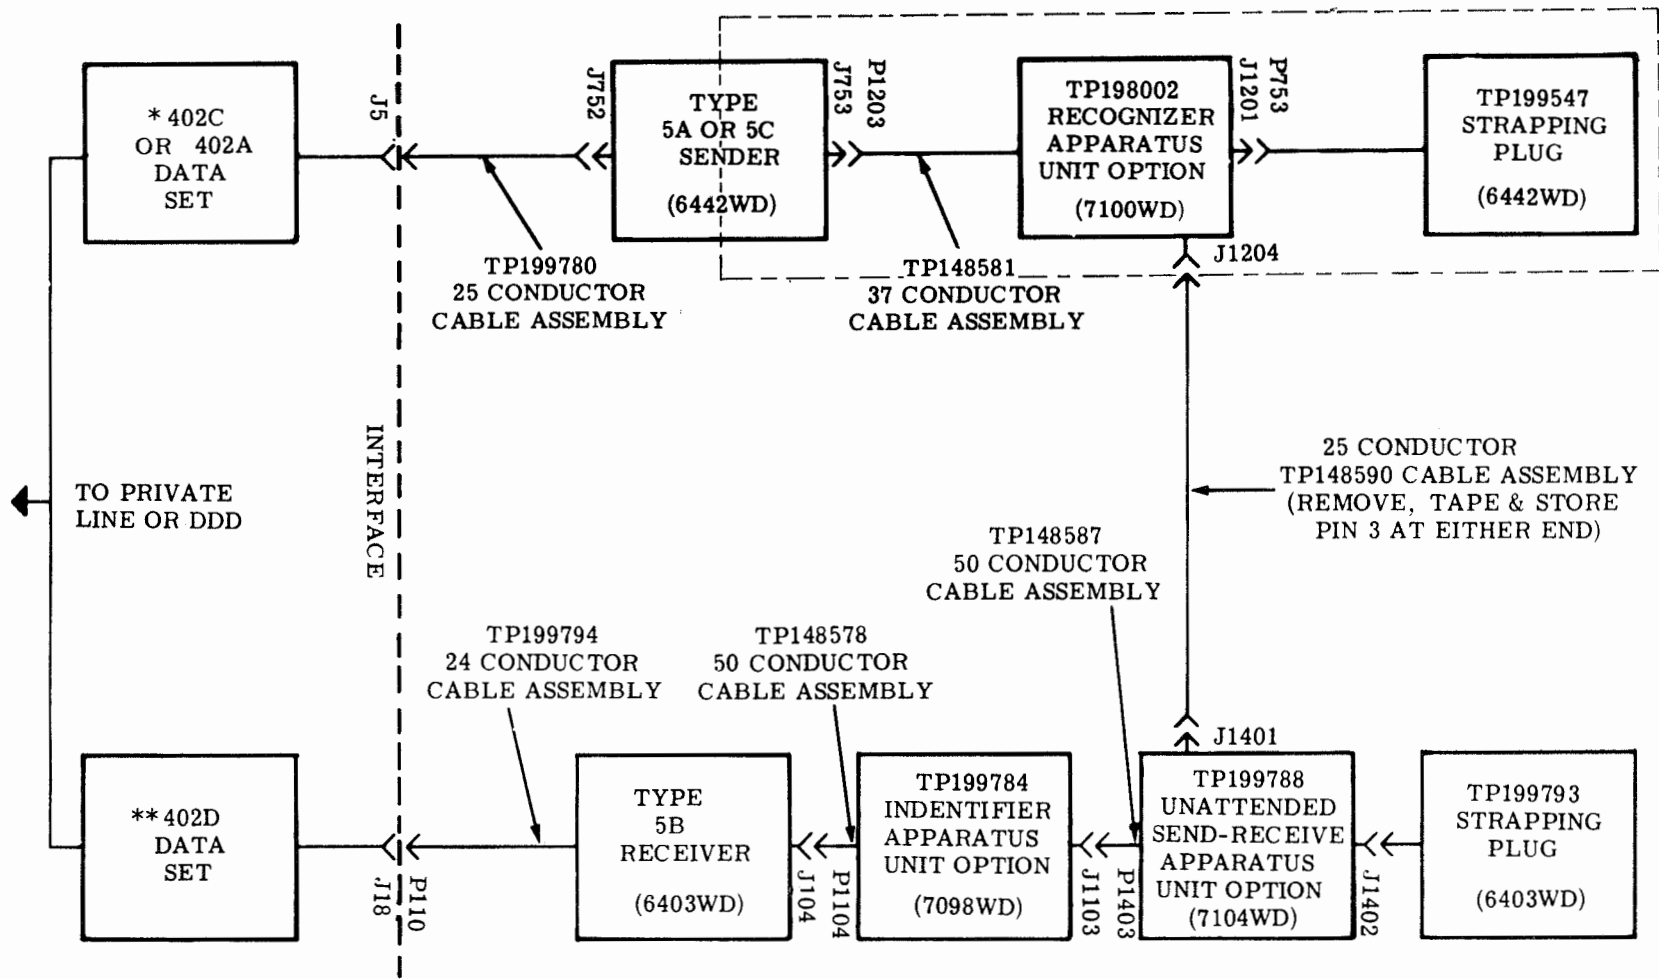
* 402C OR 402A DATA SET

J5

J752

TYPE 5A OR 5C SENDER (6442WD)

J753

P1203

TP198002 RECOGNIZER APPARATUS UNIT OPTION (7100WD)

J1201

P753

TP199547 STRAPPING PLUG (6442WD)

J1204

TP199780 25 CONDUCTOR CABLE ASSEMBLY

TP148581 37 CONDUCTOR CABLE ASSEMBLY

INTERFACE

TO PRIVATE LINE OR DDD

25 CONDUCTOR TP148590 CABLE ASSEMBLY (REMOVE, TAPE & STORE PIN 3 AT EITHER END)

TP148587 50 CONDUCTOR CABLE ASSEMBLY

TP199794 24 CONDUCTOR CABLE ASSEMBLY

TP148578 50 CONDUCTOR CABLE ASSEMBLY

J1401

** 402D DATA SET

J18

P110

TYPE 5B RECEIVER (6403WD)

J104

P1104

TP199784 INDENTIFIER APPARATUS UNIT OPTION (7098WD)

J1103

P1403

TP199788 UNATTENDED SEND-RECEIVE APPARATUS UNIT OPTION (7104WD)

J1402

TP199793 STRAPPING PLUG (6403WD)